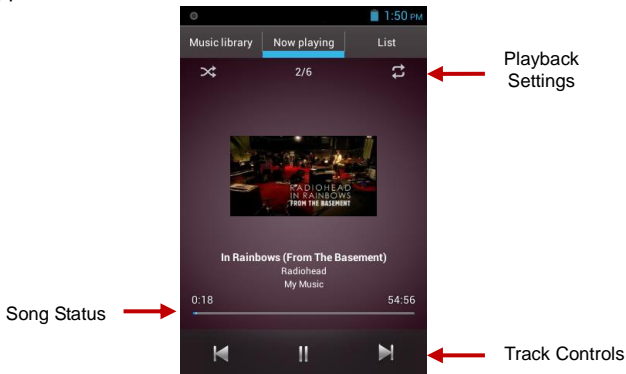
1:50 PM

Music library | Now playing | List

2/6

Playback Settings

RADIOHEAD
IN RAINBOWS
FROM THE BASEMENT

In Rainbows (From The Basement)
Radiohead
My Music

0:18
54:56

Song Status

Track Controls